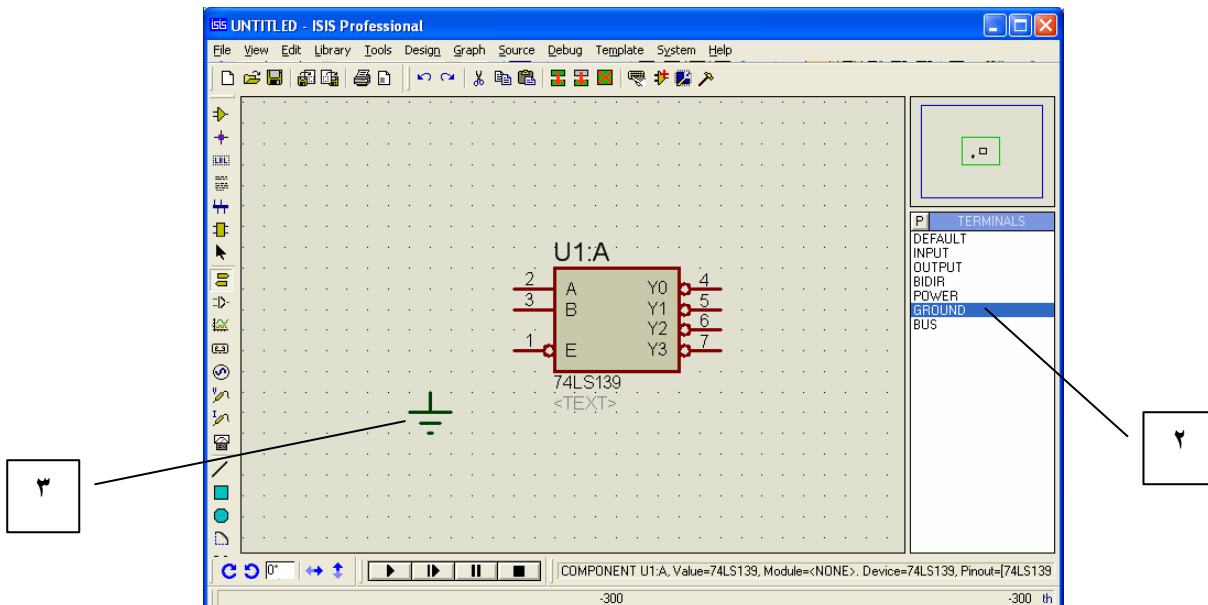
UNTITLED - ISIS Professional

File View Edit Library Tools Design Graph Source Debug Template System Help

U1:A

2 A
3 B
1 E

Y0 4
Y1 5
Y2 6
Y3 7

74LS139
<TEXT>

P TERMINALS
DEFAULT
INPUT
OUTPUT
BIDIR
POWER
GROUND
BUS

٢

٣

0°

COMPONENT U1:A, Value=74LS139, Module=<NONE>, Device=74LS139, Pinout=[74LS139

-300

-300 th